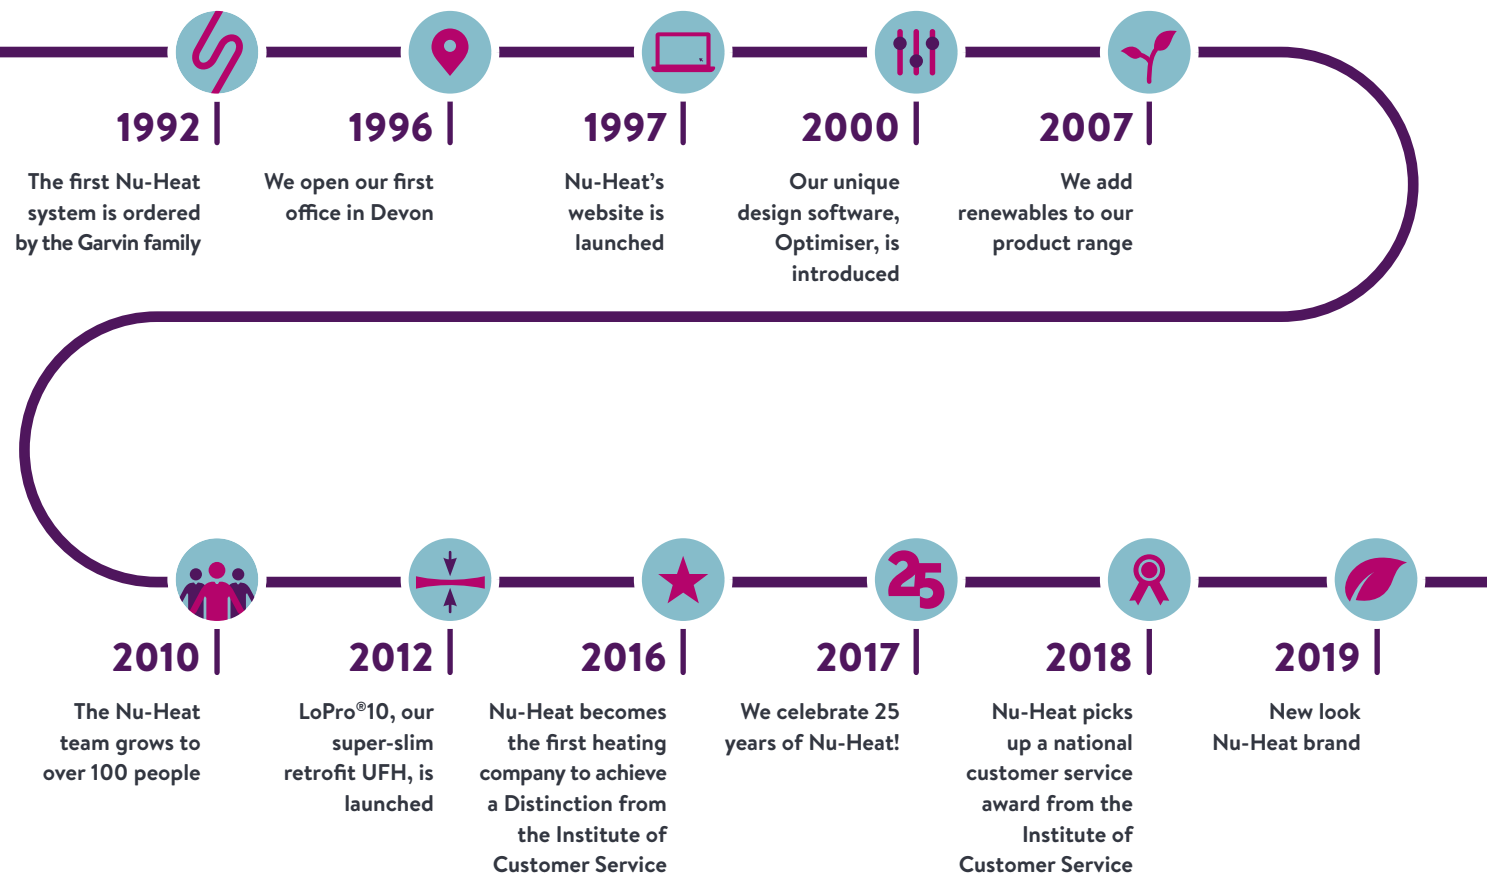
1992
The first Nu-Heat system is ordered by the Garvin family

1996
We open our first office in Devon

1997
Nu-Heat's website is launched

2000
Our unique design software, Optimiser, is introduced

2007
We add renewables to our product range

25

2010
The Nu-Heat team grows to over 100 people

2012
LoPro®10, our super-slim retrofit UFH, is launched

2016
Nu-Heat becomes the first heating company to achieve a Distinction from the Institute of Customer Service

2017
We celebrate 25 years of Nu-Heat!

2018
Nu-Heat picks up a national customer service award from the Institute of Customer Service

2019
New look Nu-Heat brand